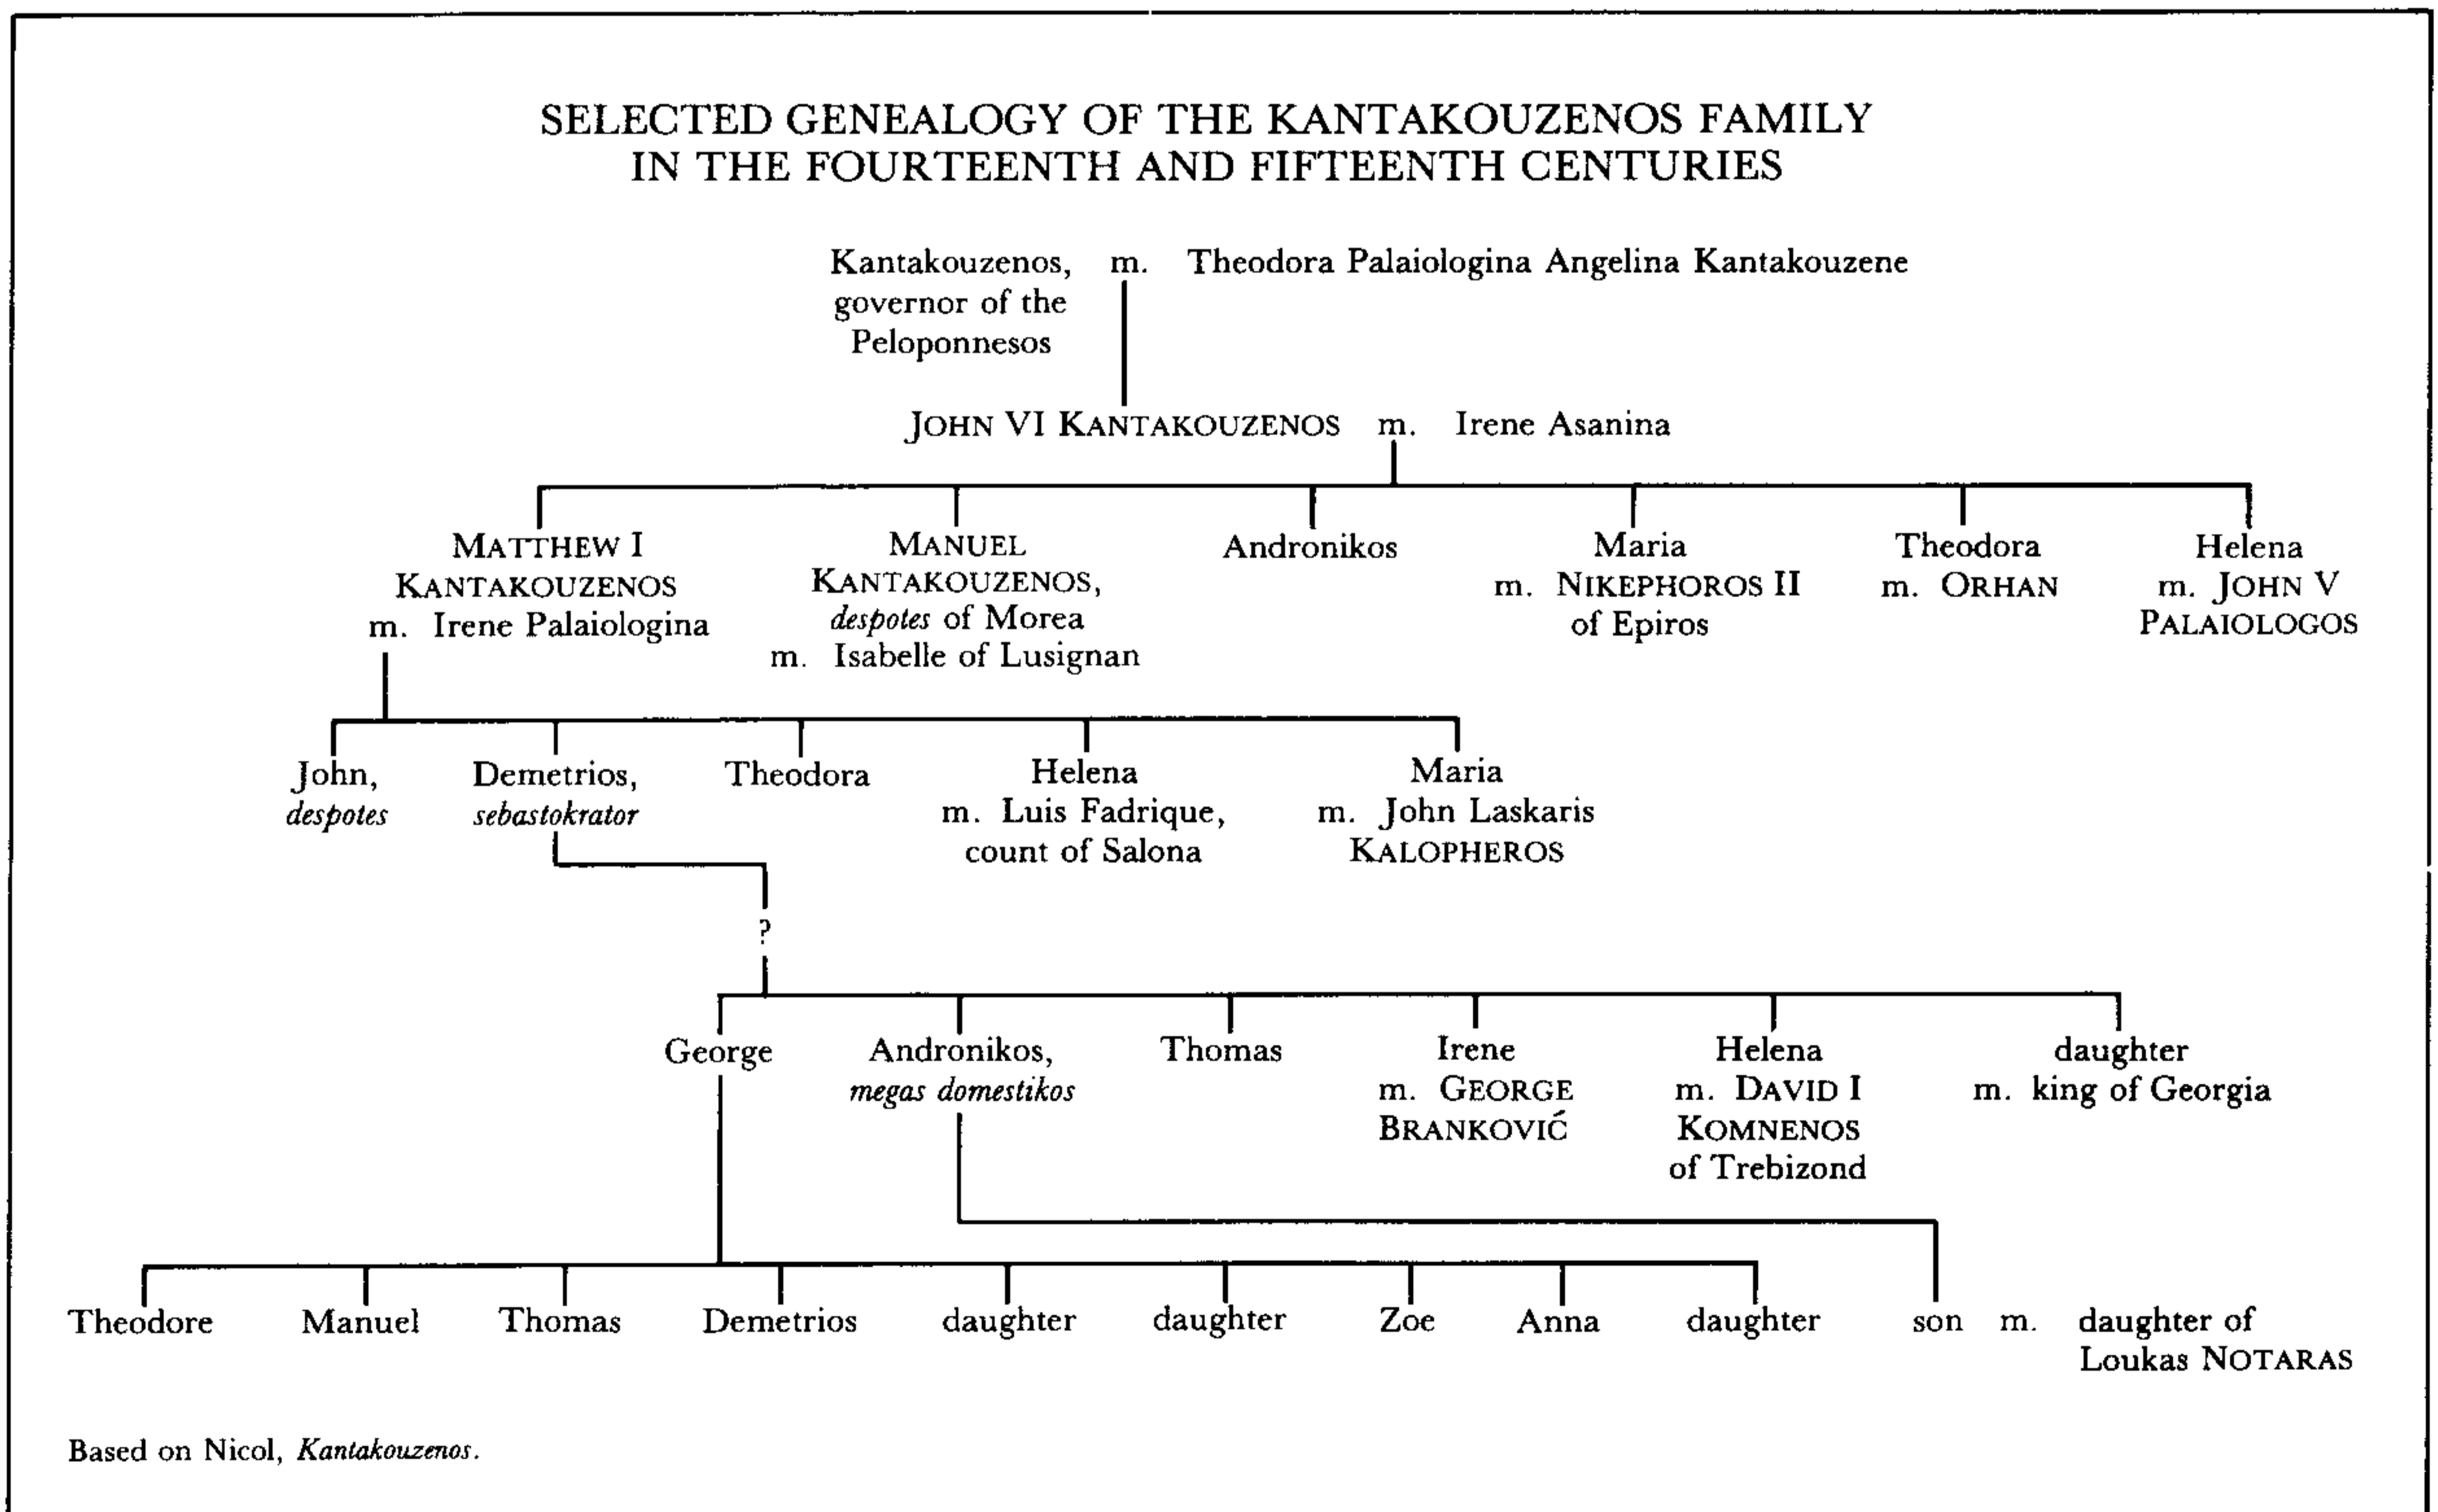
SELECTED GENEALOGY OF THE KANTAKOUZENOS FAMILY
IN THE FOURTEENTH AND FIFTEENTH CENTURIES

Kantakouzenos, governor of the Peloponnesos m. Theodora Palaiologina Angelina Kantakouzene

JOHN VI KANTAKOUZENOS m. Irene Asanina

MATTHEW I KANTAKOUZENOS m. Irene Palaiologina

MANUEL KANTAKOUZENOS, *despotes* of Morea m. Isabelle of Lusignan

Andronikos

Maria m. NIKEPHOROS II of Epiros

Theodora m. ORHAN

Helena m. JOHN V PALAIOLOGOS

John, *despotes*

Demetrios, *sebastokrator*

Theodora

Helena m. Luis Fadrique, count of Salona

Maria m. John Laskaris KALOPHEROS

?

George

Andronikos, *megas domestikos*

Thomas

Irene m. GEORGE BRANKOVIĆ

Helena m. DAVID I KOMNENOS of Trebizond

daughter m. king of Georgia

Theodore

Manuel

Thomas

Demetrios

daughter

daughter

Zoe

Anna

daughter

son m. daughter of Loukas NOTARAS

Based on Nicol, *Kantakouzenos*.